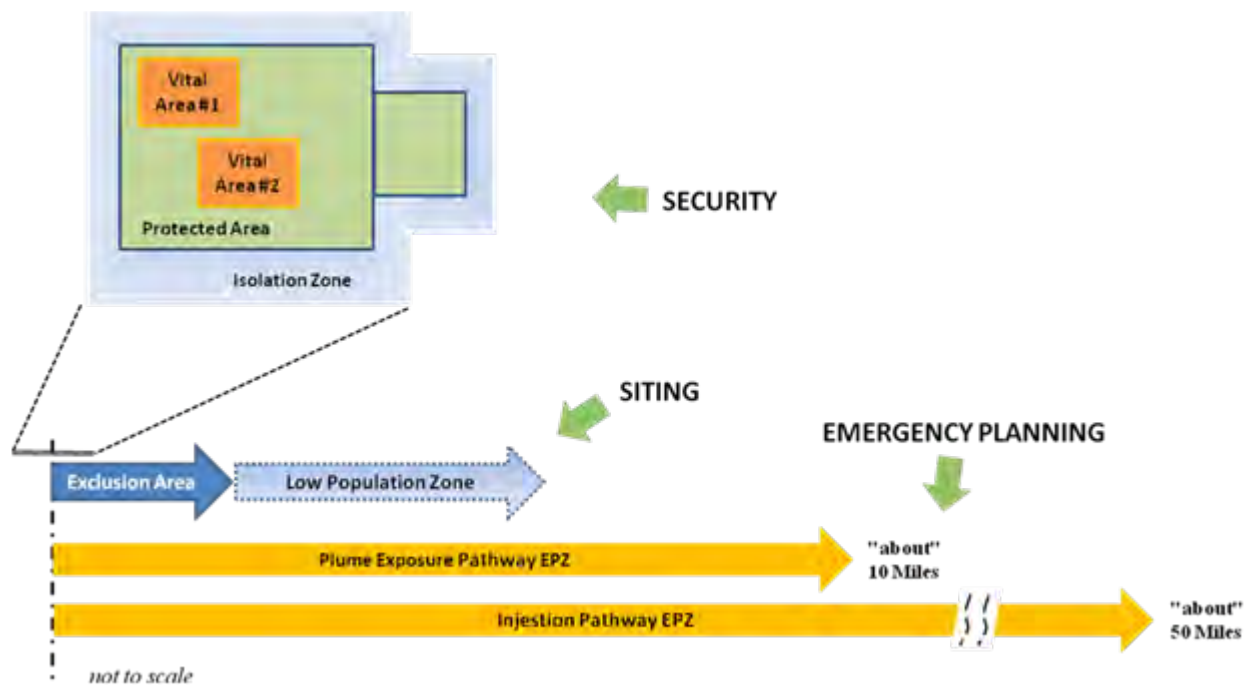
Vital Area #1

Vital Area #2

Protected Area

Isolation Zone

SECURITY

SITING

EMERGENCY PLANNING

Exclusion Area

Low Population Zone

Plume Exposure Pathway EPZ

"about" 10 Miles

Injestion Pathway EPZ

"about" 50 Miles

not to scale